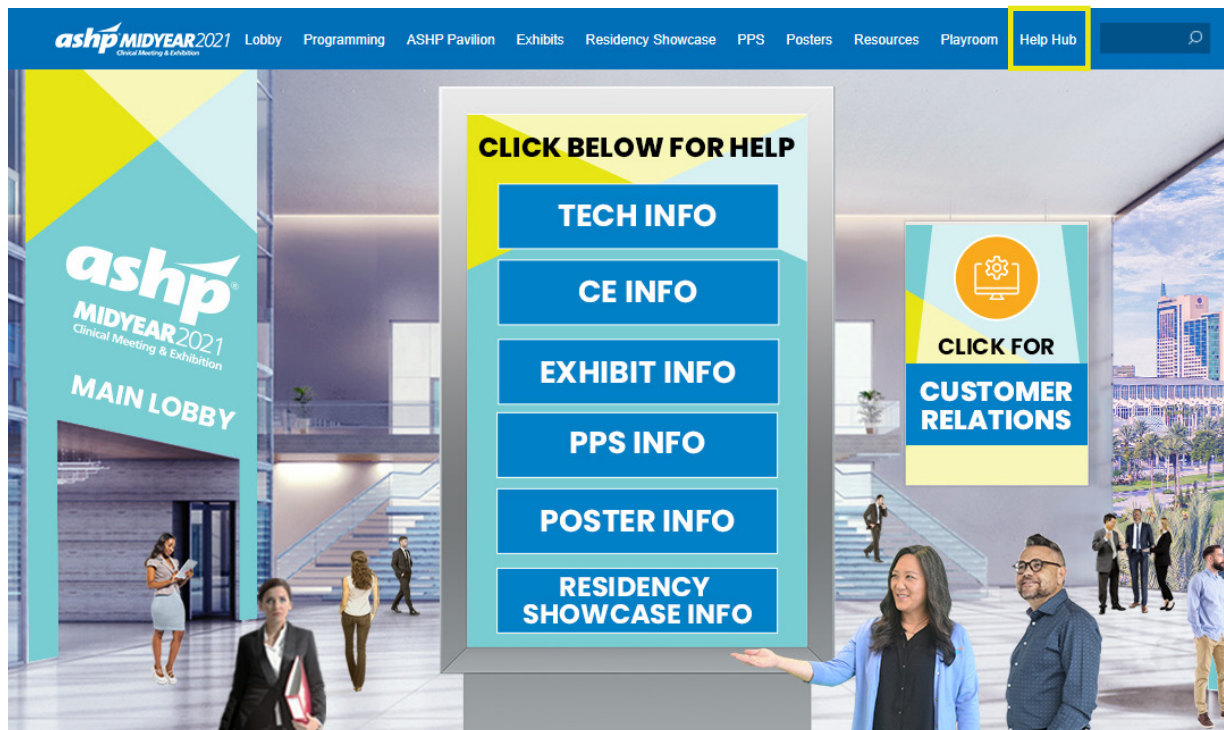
ashp MIDYEAR2021 Clinical Meeting & Exhibition Lobby Programming ASHP Pavilion Exhibits Residency Showcase PPS Posters Resources Playroom Help Hub

ashp MIDYEAR2021 Clinical Meeting & Exhibition

MAIN LOBBY

CLICK BELOW FOR HELP

TECH INFO

CE INFO

EXHIBIT INFO

PPS INFO

POSTER INFO

RESIDENCY SHOWCASE INFO

CLICK FOR

CUSTOMER RELATIONS